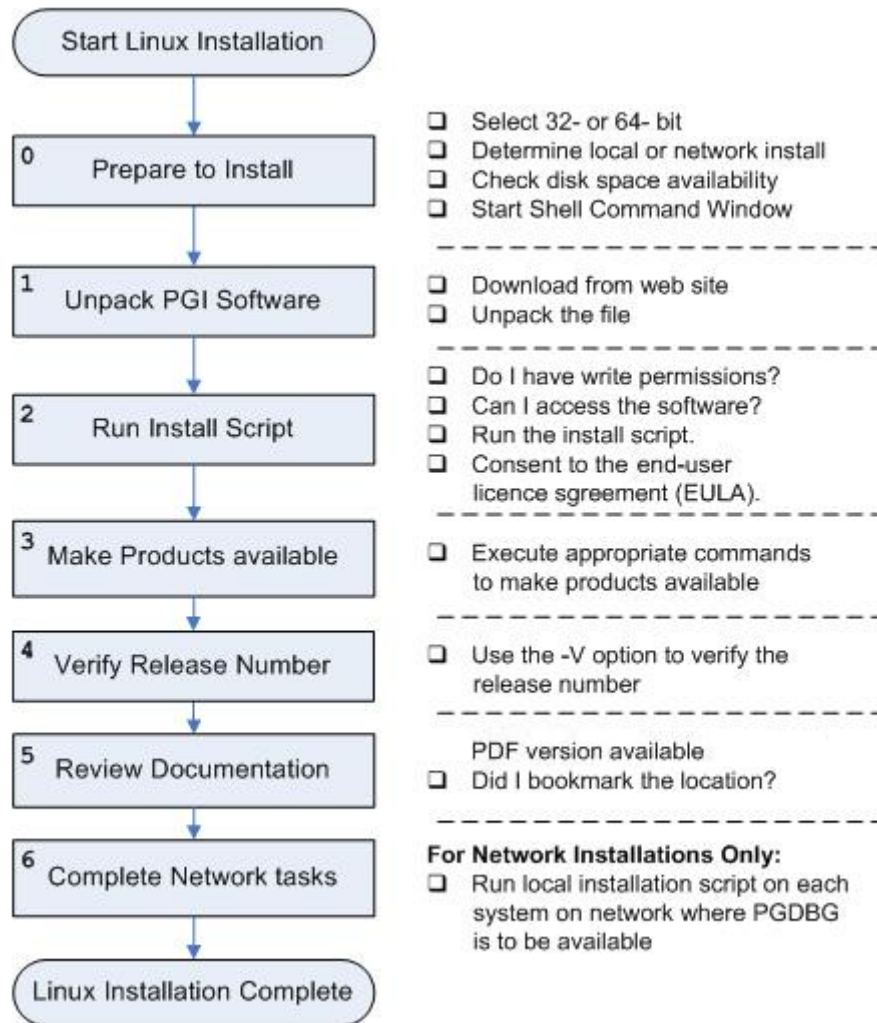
Start Linux Installation

0 Prepare to Install

- ❑ Select 32- or 64- bit
- ❑ Determine local or network install
- ❑ Check disk space availability
- ❑ Start Shell Command Window

1 Unpack PGI Software

- ❑ Download from web site
- ❑ Unpack the file

2 Run Install Script

- ❑ Do I have write permissions?
- ❑ Can I access the software?
- ❑ Run the install script.
- ❑ Consent to the end-user licence sgreement (EULA).

3 Make Products available

- ❑ Execute appropriate commands to make products available

4 Verify Release Number

- ❑ Use the -V option to verify the release number

5 Review Documentation

PDF version available
- ❑ Did I bookmark the location?

6 Complete Network tasks

For Network Installations Only:
- ❑ Run local installation script on each system on network where PGDBG is to be available

Linux Installation Complete